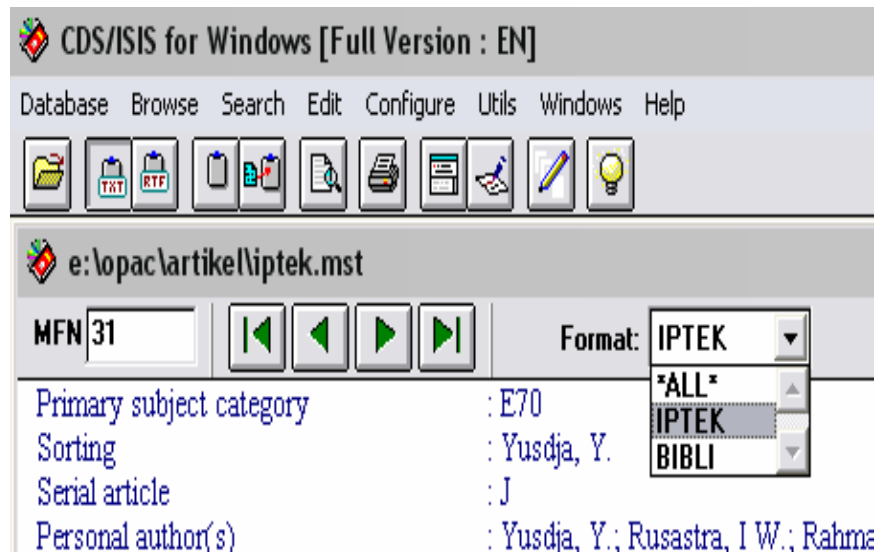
CDS/ISIS for Windows [Full Version : EN]

Database Browse Search Edit Configure Utils Windows Help

TXT RTF

e:\opac\artikel\iptek.mst

MFN 31

Format: IPTEK

*ALL*
IPTEK
BIBLI

Primary subject category : E70
Sorting : Yusdja, Y.
Serial article : J
Personal author(s) : Yusdja, Y.; Rusastra, I W.; Rahma